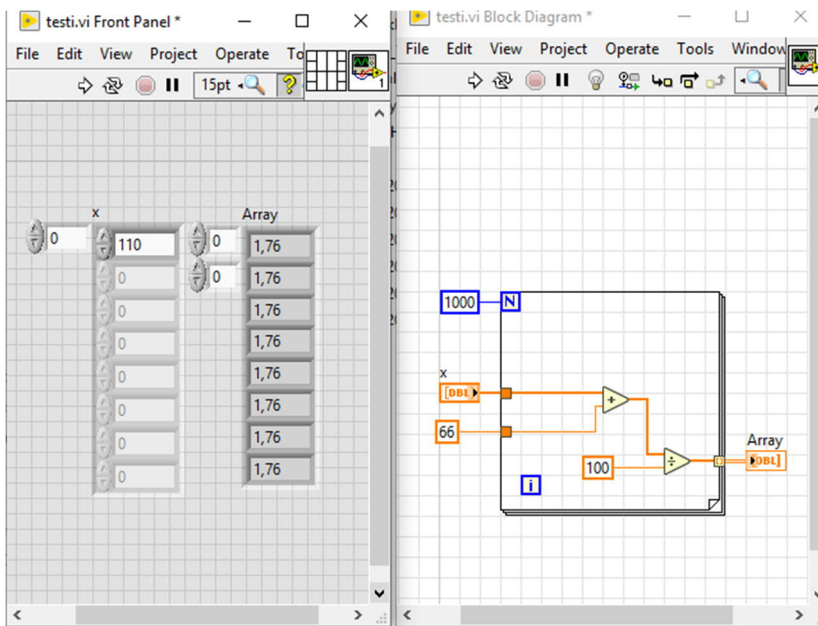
testi.vi Front Panel *

File Edit View Project Operate To

15pt

x

Array

0

110

0

0

0

0

0

0

0

0

0

0

1,76

1,76

1,76

1,76

1,76

1,76

1,76

1,76

testi.vi Block Diagram *

File Edit View Project Operate Tools Window

1000

N

x

DBL

66

+

100

÷

Array

DBL

i